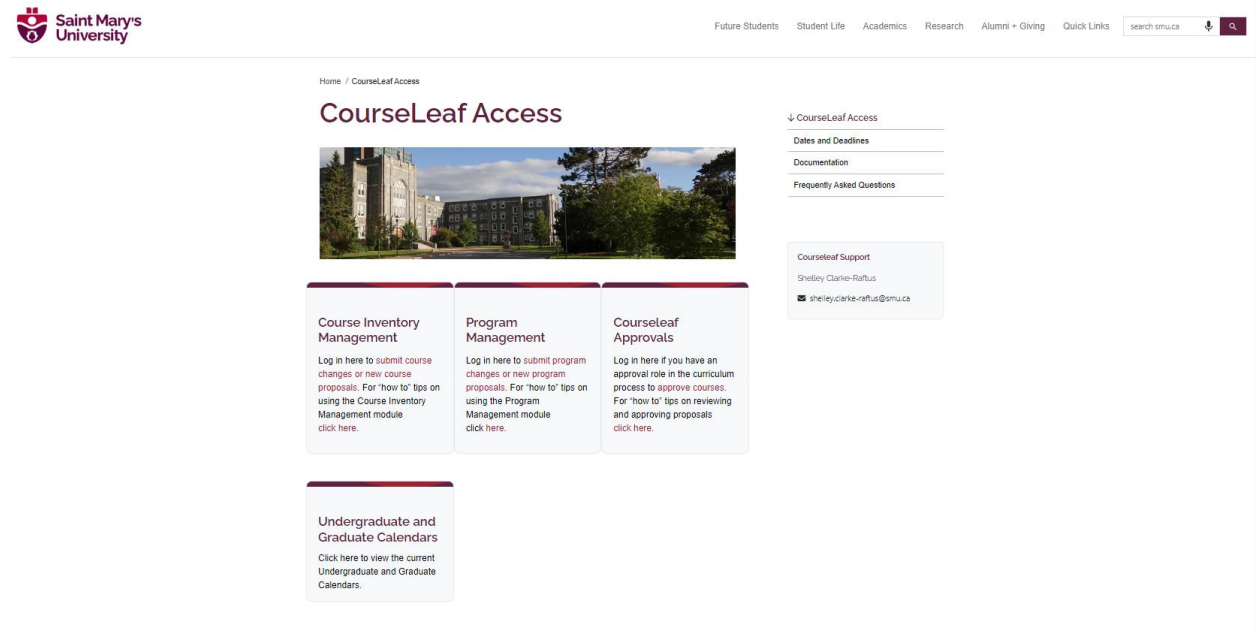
Saint Mary's University

Future Students Student Life Academics Research Alumni + Giving Quick Links search smu.ca

Home / CourseLeaf Access

CourseLeaf Access

↓ CourseLeaf Access
Dates and Deadlines
Documentation
Frequently Asked Questions

Courseleaf Support
Shelley Clarke-Raftus
shelley.clarke-raftus@smu.ca

Course Inventory Management

Log in here to submit course changes or new course proposals. For "how to" tips on using the Course Inventory Management module click here.

Program Management

Log in here to submit program changes or new program proposals. For "how to" tips on using the Program Management module click here.

Courseleaf Approvals

Log in here if you have an approval role in the curriculum process to approve courses. For "how to" tips on reviewing and approving proposals click here.

Undergraduate and Graduate Calendars

Click here to view the current Undergraduate and Graduate Calendars.